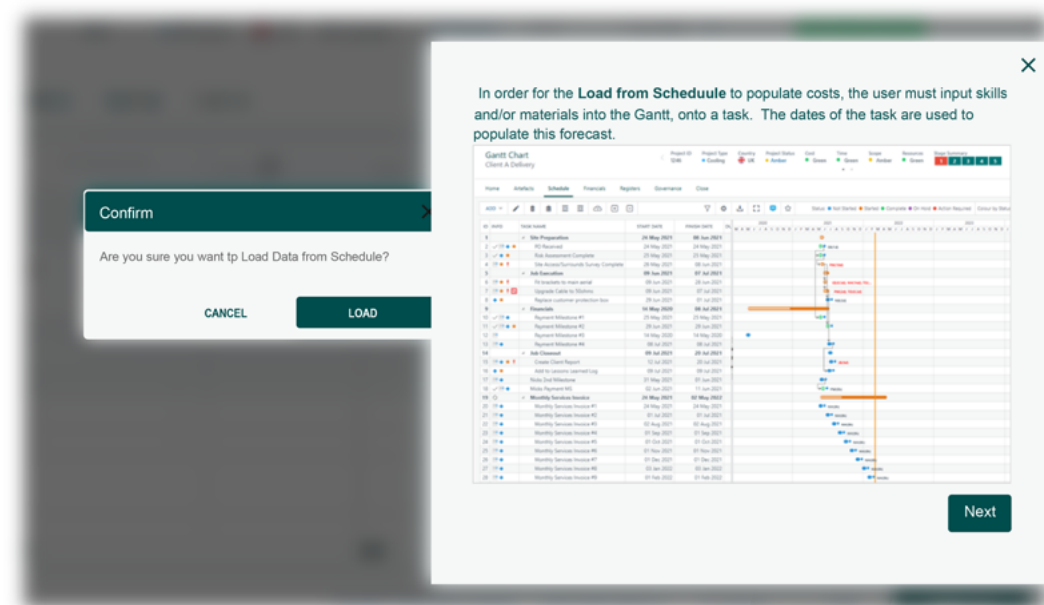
Confirm

Are you sure you want tp Load Data from Schedule?

CANCEL

LOAD

In order for the **Load from Scheduule** to populate costs, the user must input skills and/or materials into the Gantt, onto a task. The dates of the task are used to populate this forecast.

Gantt Chart
Client A Delivery

Home Artefacts Schedule Financials Registers Governance Close

| ID | TASK NAME | START DATE | FINISH DATE |
|---|---|---|---|
| 1 | Site Preparation | 24 May 2021 | 08 Jun 2021 |
| 2 | PO Received | 24 May 2021 | 24 May 2021 |
| 3 | Risk Assessment Complete | 25 May 2021 | 25 May 2021 |
| 4 | Site Access/Surrounds Survey Complete | 28 May 2021 | 08 Jun 2021 |
| 5 | Job Execution | 09 Jun 2021 | 07 Jul 2021 |
| 6 | Fit brackets to main aerial | 09 Jun 2021 | 28 Jun 2021 |
| 7 | Upgrade Cable to 50ohms | 09 Jun 2021 | 07 Jul 2021 |
| 8 | Replace customer protection box | 29 Jun 2021 | 07 Jul 2021 |
| 9 | Financials | 14 May 2020 | 08 Jul 2021 |
| 10 | Payment Milestone #1 | 25 May 2021 | 25 May 2021 |
| 11 | Payment Milestone #2 | 25 May 2021 | 25 May 2021 |
| 12 | Payment Milestone #3 | 14 May 2020 | 14 May 2020 |
| 13 | Payment Milestone #4 | 08 Jul 2021 | 08 Jul 2021 |
| 14 | Job Closeout | 09 Jul 2021 | 28 Jul 2021 |
| 15 | Create Client Report | 12 Jul 2021 | 28 Jul 2021 |
| 16 | Add to Lessons Learned Log | 09 Jul 2021 | 09 Jul 2021 |
| 17 | Nidu 2nd Milestone | 01 May 2021 | 01 Jun 2021 |
| 18 | Mida Payment MS | 02 Jun 2021 | 11 Jun 2021 |
| 19 | Monthly Services Invoice | 24 May 2021 | 02 May 2022 |
| 20 | Monthly Services Invoice #1 | 24 May 2021 | 24 May 2021 |
| 21 | Monthly Services Invoice #2 | 01 Jul 2021 | 01 Jul 2021 |
| 22 | Monthly Services Invoice #3 | 02 Aug 2021 | 02 Aug 2021 |
| 23 | Monthly Services Invoice #4 | 01 Sep 2021 | 01 Sep 2021 |
| 24 | Monthly Services Invoice #5 | 01 Oct 2021 | 01 Oct 2021 |
| 25 | Monthly Services Invoice #6 | 01 Nov 2021 | 01 Nov 2021 |
| 26 | Monthly Services Invoice #7 | 01 Dec 2021 | 01 Dec 2021 |
| 27 | Monthly Services Invoice #8 | 03 Jan 2022 | 03 Jan 2022 |
| 28 | Monthly Services Invoice #9 | 01 Feb 2022 | 01 Feb 2022 |

Next